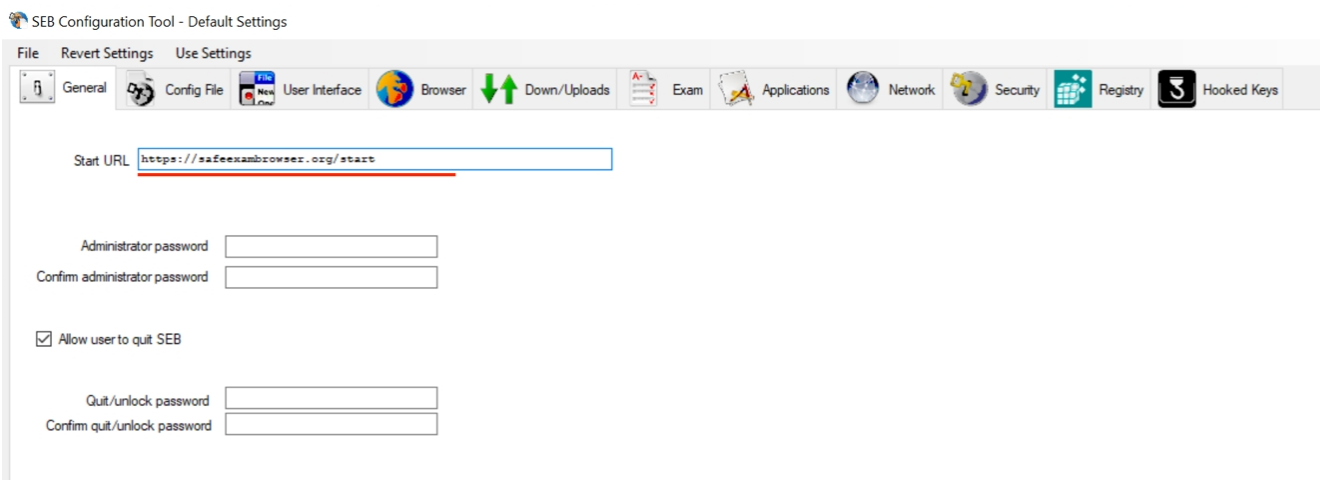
SEB Configuration Tool - Default Settings

File Revert Settings Use Settings

General Config File User Interface Browser Down/Uploads Exam Applications Network Security Registry Hooked Keys

Start URL https://safeexambrowser.org/start

Administrator password
Confirm administrator password

Allow user to quit SEB

Quit/unlock password
Confirm quit/unlock password